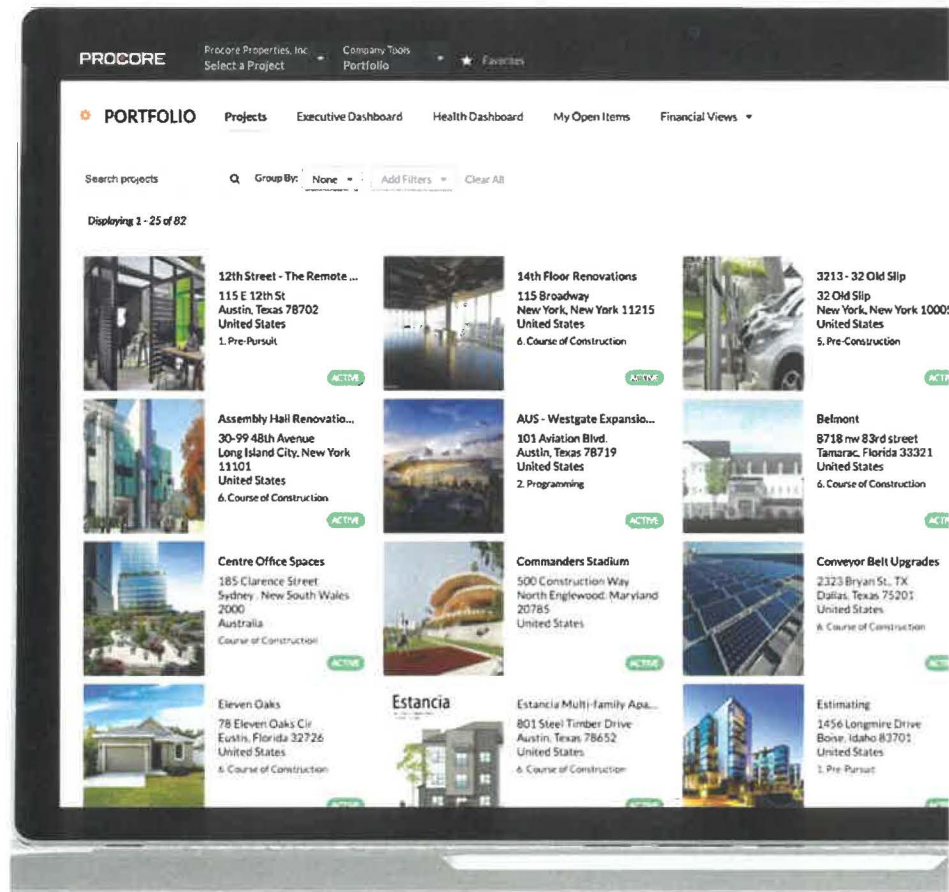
PROCORE Procore Properties, Inc. Select a Project Company Tools Portfolio Favorites

PORTFOLIO Projects Executive Dashboard Health Dashboard My Open Items Financial Views

Search projects Group By: None Add Filters Clear All

Displaying 1 - 25 of 82

12th Street - The Remote ...
115 E 12th St
Austin, Texas 78702
United States
1. Pre-Pursuit
ACTIVE

14th Floor Renovations
115 Broadway
New York, New York 11215
United States
6. Course of Construction
ACTIVE

3213 - 32 Old Slip
32 Old Slip
New York, New York 1000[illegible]
United States
5. Pre-Construction
ACT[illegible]

Assembly Hall Renovatio...
30-99 48th Avenue
Long Island City, New York 11101
United States
6. Course of Construction
ACTIVE

AUS - Westgate Expansio...
101 Aviation Blvd.
Austin, Texas 78719
United States
2. Programming
ACTIVE

Belmont
8718 nw 83rd street
Tamarac, Florida 33321
United States
6. Course of Construction
ACT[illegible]

Centre Office Spaces
185 Clarence Street
Sydney, New South Wales 2000
Australia
Course of Construction
ACTIVE

Commanders Stadium
500 Construction Way
North Englewood, Maryland 20785
United States
ACTIVE

Conveyor Belt Upgrades
2323 Bryan St., TX
Dallas, Texas 75201
United States
6. Course of Construction
ACT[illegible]

Eleven Oaks
78 Eleven Oaks Cir
Eustis, Florida 32726
United States
6. Course of Construction

Estancia

Estancia Multi-family Apa...
801 Steel Timber Drive
Austin, Texas 78652
United States
6. Course of Construction

Estimating
1456 Longmire Drive
Boise, Idaho 83701
United States
1. Pre-Pursuit